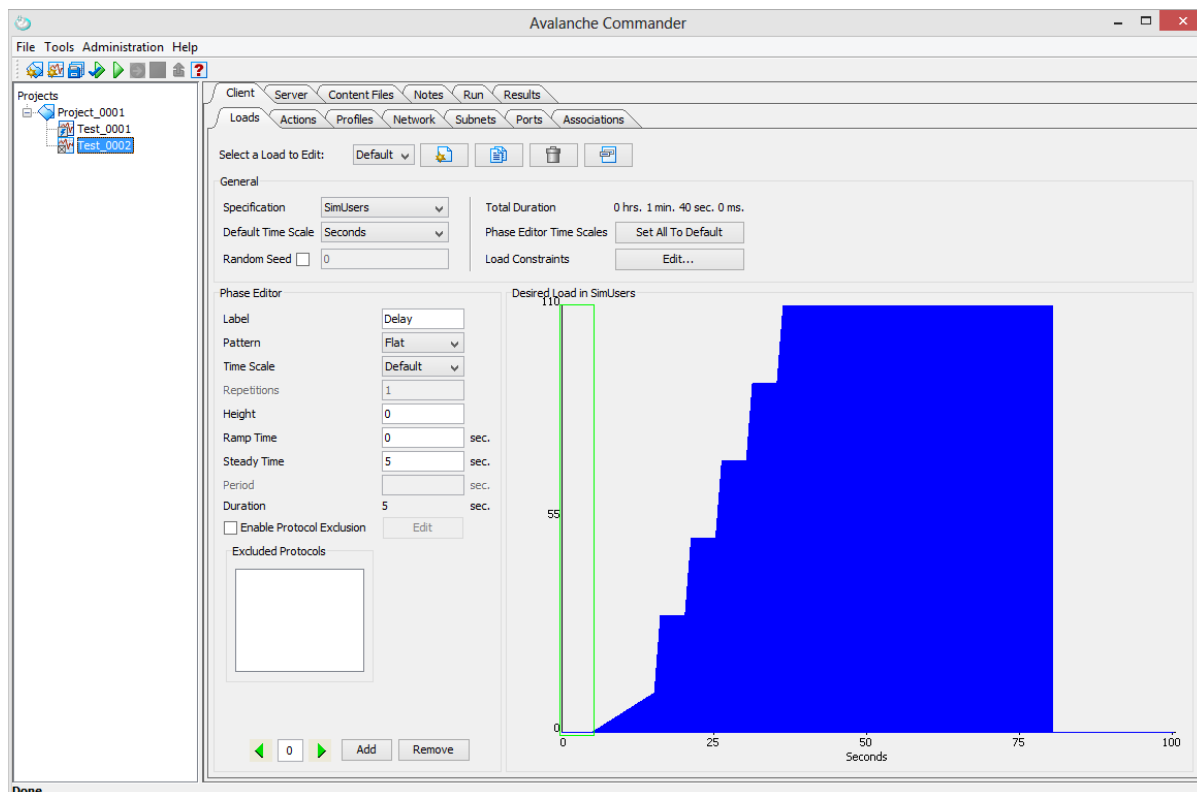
Avalanche Commander

File Tools Administration Help

Projects
Project_0001
Test_0001
Test_0002

Client Server Content Files Notes Run Results

Loads Actions Profiles Network Subnets Ports Associations

Select a Load to Edit: Default

General

Specification SimUsers
Default Time Scale Seconds
Random Seed 0

Total Duration 0 hrs. 1 min. 40 sec. 0 ms.
Phase Editor Time Scales Set All To Default
Load Constraints Edit...

Phase Editor

Label Delay
Pattern Flat
Time Scale Default
Repetitions 1
Height 0
Ramp Time 0 sec.
Steady Time 5 sec.
Period sec.
Duration 5 sec.
Enable Protocol Exclusion Edit

Excluded Protocols

0 Add Remove

Desired Load in SimUsers

110
55
0
0 25 50 75 100
Seconds

Done